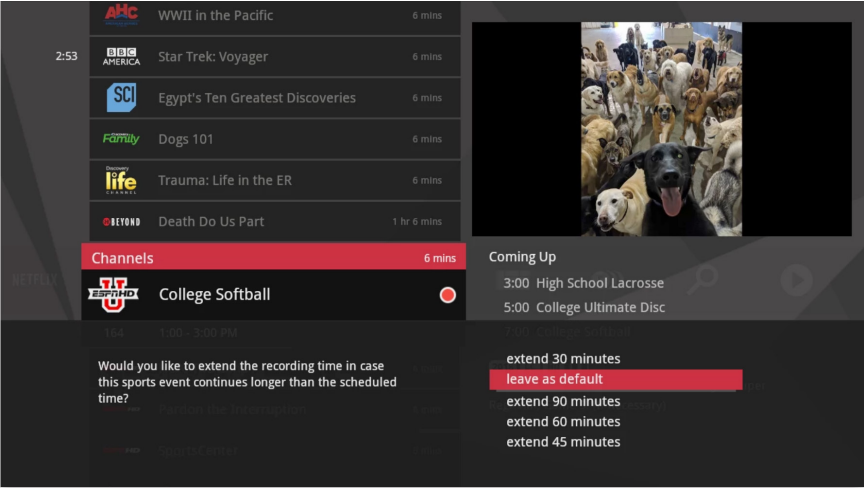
AHC WWII in the Pacific 6 mins

2:53

BBC AMERICA Star Trek: Voyager 6 mins

SCI Egypt's Ten Greatest Discoveries 6 mins

Family Dogs 101 6 mins

Discovery life CHANNEL Trauma: Life in the ER 6 mins

BEYOND Death Do Us Part 1 hr 6 mins

Channels 6 mins

ESPNU College Softball

164 1:00 - 3:00 PM

Coming Up

3:00 High School Lacrosse

5:00 College Ultimate Disc

7:00 College Softball

Would you like to extend the recording time in case this sports event continues longer than the scheduled time?

extend 30 minutes

leave as default

extend 90 minutes

extend 60 minutes

extend 45 minutes